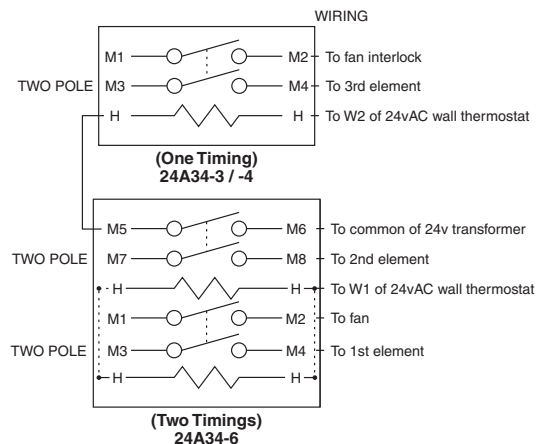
WIRING

TWO POLE

M1 M2 To fan interlock
M3 M4 To 3rd element
H H To W2 of 24vAC wall thermostat

(One Timing)
24A34-3 / -4

M5 M6 To common of 24v transformer
TWO POLE
M7 M8 To 2nd element
H H To W1 of 24vAC wall thermostat
M1 M2 To fan
TWO POLE
M3 M4 To 1st element
H H

(Two Timings)
24A34-6